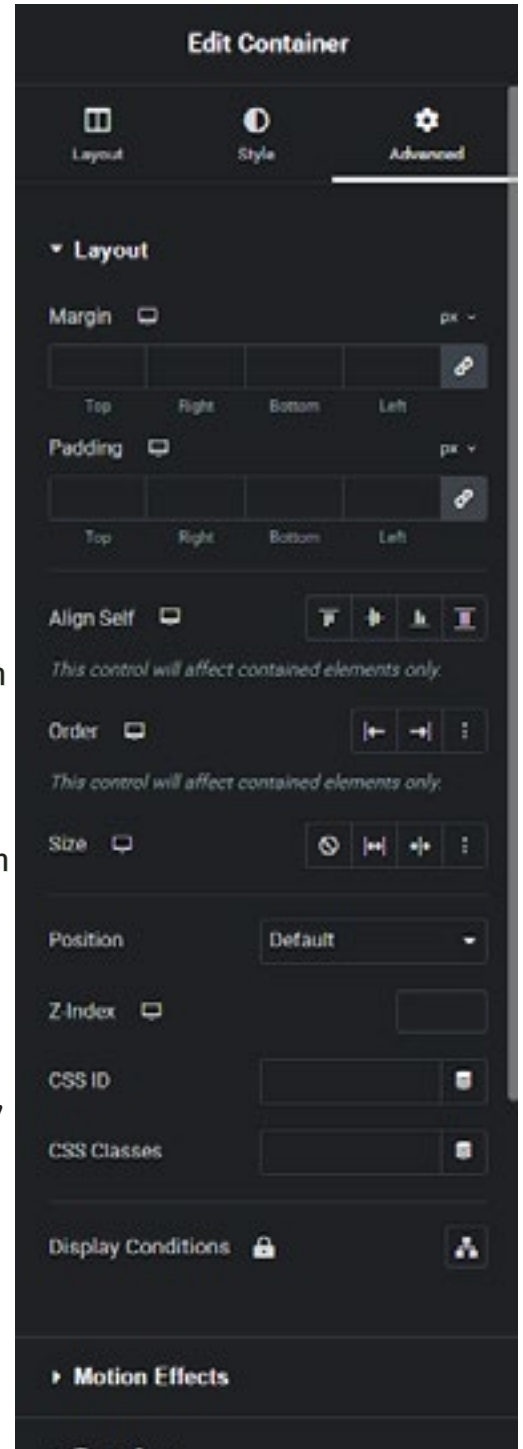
Edit Container

Layout
Style
Advanced

Layout

Margin
px

Top
Right
Bottom
Left

Padding
px

Top
Right
Bottom
Left

Align Self

This control will affect contained elements only.

Order

This control will affect contained elements only.

Size

Position
Default

Z-Index

CSS ID

CSS Classes

Display Conditions

Motion Effects